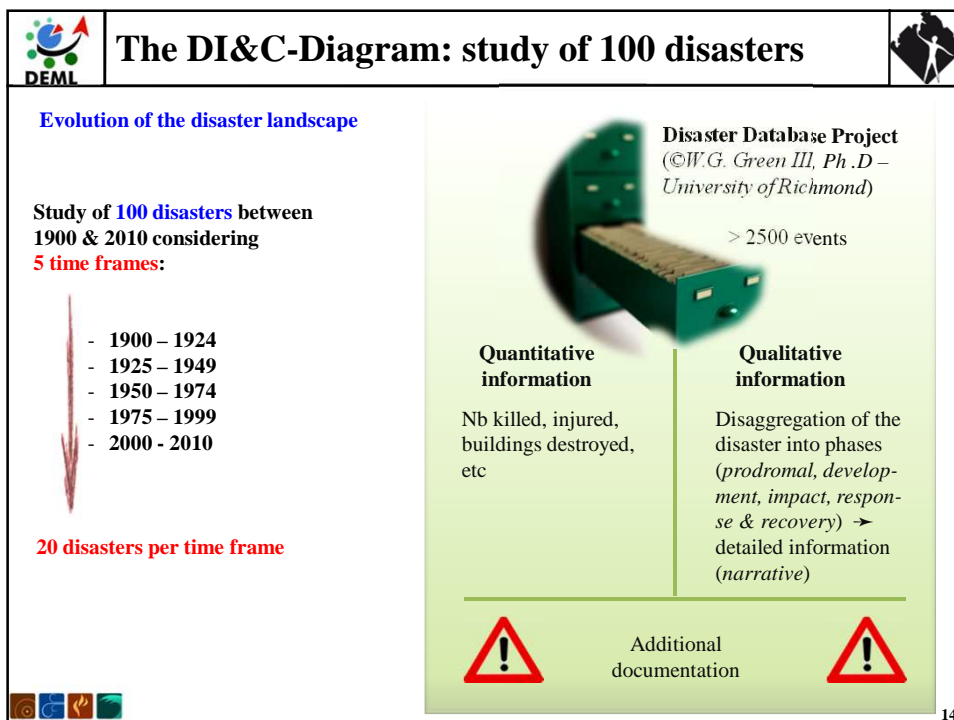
DEML

The DI&C-Diagram: study of 100 disasters

Evolution of the disaster landscape

Study of 100 disasters between 1900 & 2010 considering 5 time frames:

- 1900 – 1924
- 1925 – 1949
- 1950 – 1974
- 1975 – 1999
- 2000 - 2010

20 disasters per time frame

Disaster Database Project (©W.G. Green III, Ph .D – University of Richmond)

> 2500 events

Quantitative information

Nb killed, injured, buildings destroyed, etc

Qualitative information

Disaggregation of the disaster into phases (prodromal, development, impact, response & recovery) ➛ detailed information (narrative)

Additional documentation

14